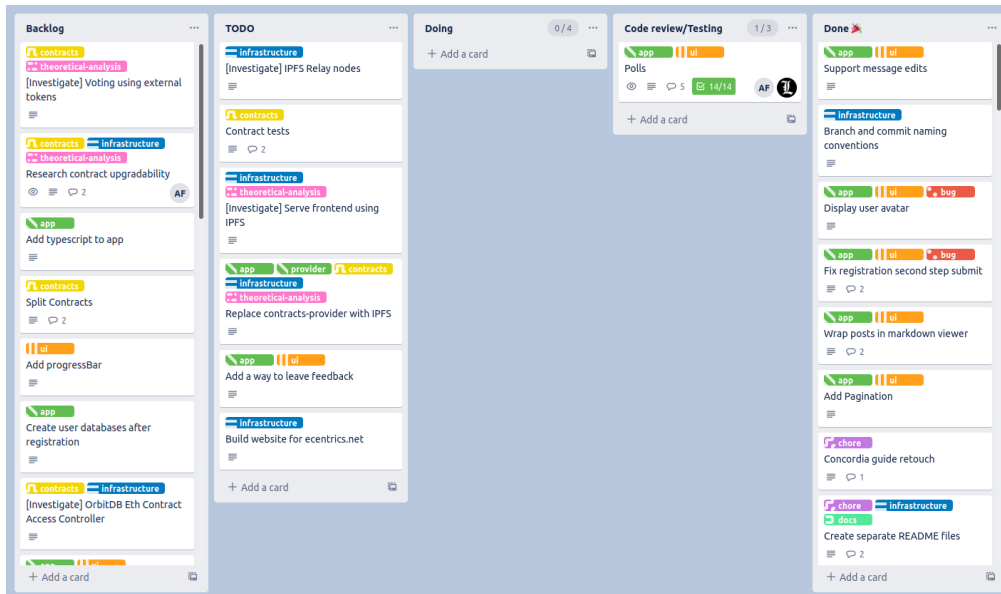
Backlog ...

contracts
theoretical-analysis
[Investigate] Voting using external tokens

contracts infrastructure
theoretical-analysis
Research contract upgradability
2 AF

app
Add typescript to app

contracts
Split Contracts
2

ui
Add progressBar

app
Create user databases after registration

contracts infrastructure
[Investigate] OrbitDB Eth Contract Access Controller

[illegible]

+ Add a card

TODO ...

infrastructure
[Investigate] IPFS Relay nodes

contracts
Contract tests
2

infrastructure
theoretical-analysis
[Investigate] Serve frontend using IPFS

app provider contracts
infrastructure
theoretical-analysis
Replace contracts-provider with IPFS

app ui
Add a way to leave feedback

infrastructure
Build website for ecentrics.net

+ Add a card

Doing 0 / 4 ...

+ Add a card

Code review/Testing 1 / 3 ...

app ui
Polls
5 14/14 AF

+ Add a card

Done 🎉 ...

app ui
Support message edits

infrastructure
Branch and commit naming conventions

app ui bug
Display user avatar

app ui bug
Fix registration second step submit
2

app ui
Wrap posts in markdown viewer
2

app ui
Add Pagination

chore
Concordia guide retouch
1

chore infrastructure
docs
Create separate README files
2

+ Add a card